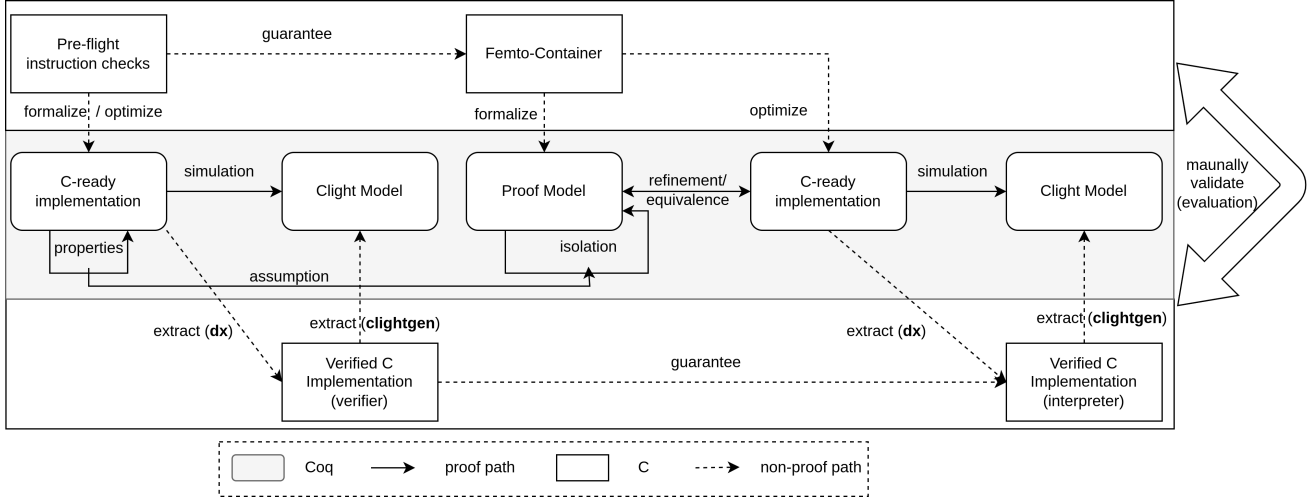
Pre-flight instruction checks

guarantee

Femto-Container

formalize / optimize

formalize

optimize

C-ready implementation

simulation

Clight Model

Proof Model

refinement/ equivalence

C-ready implementation

simulation

Clight Model

maunally validate (evaluation)

properties

isolation

assumption

extract (**dx**)

extract (**clightgen**)

extract (**dx**)

extract (**clightgen**)

Verified C Implementation (verifier)

guarantee

Verified C Implementation (interpreter)

Coq

proof path

C

non-proof path